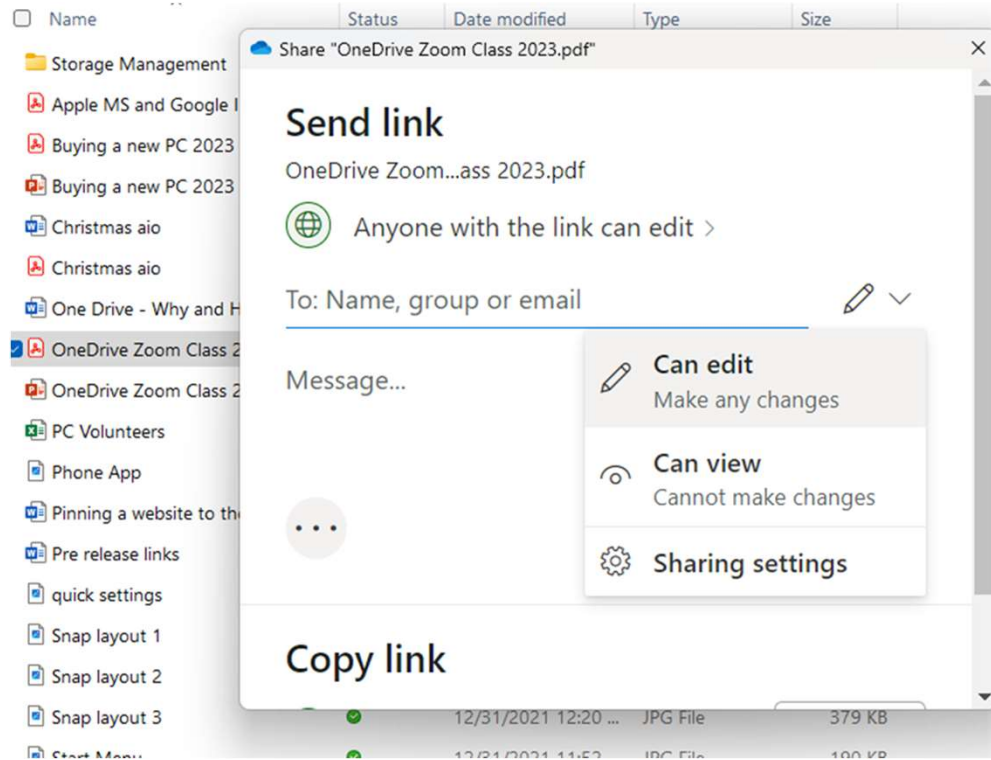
Name | Status | Date modified | Type | Size

Storage Management
Apple MS and Google I
Buying a new PC 2023
Buying a new PC 2023
Christmas aio
Christmas aio
One Drive - Why and H
OneDrive Zoom Class 2
OneDrive Zoom Class 2
PC Volunteers
Phone App
Pinning a website to th
Pre release links
quick settings
Snap layout 1
Snap layout 2
Snap layout 3 12/31/2021 12:20 ... JPG File 379 KB
Start Menu 12/31/2021 11:52 JPG File 190 KB

Share "OneDrive Zoom Class 2023.pdf"

Send link

OneDrive Zoom...ass 2023.pdf

Anyone with the link can edit >

To: Name, group or email

Message...

Can edit
Make any changes

Can view
Cannot make changes

Sharing settings

Copy link